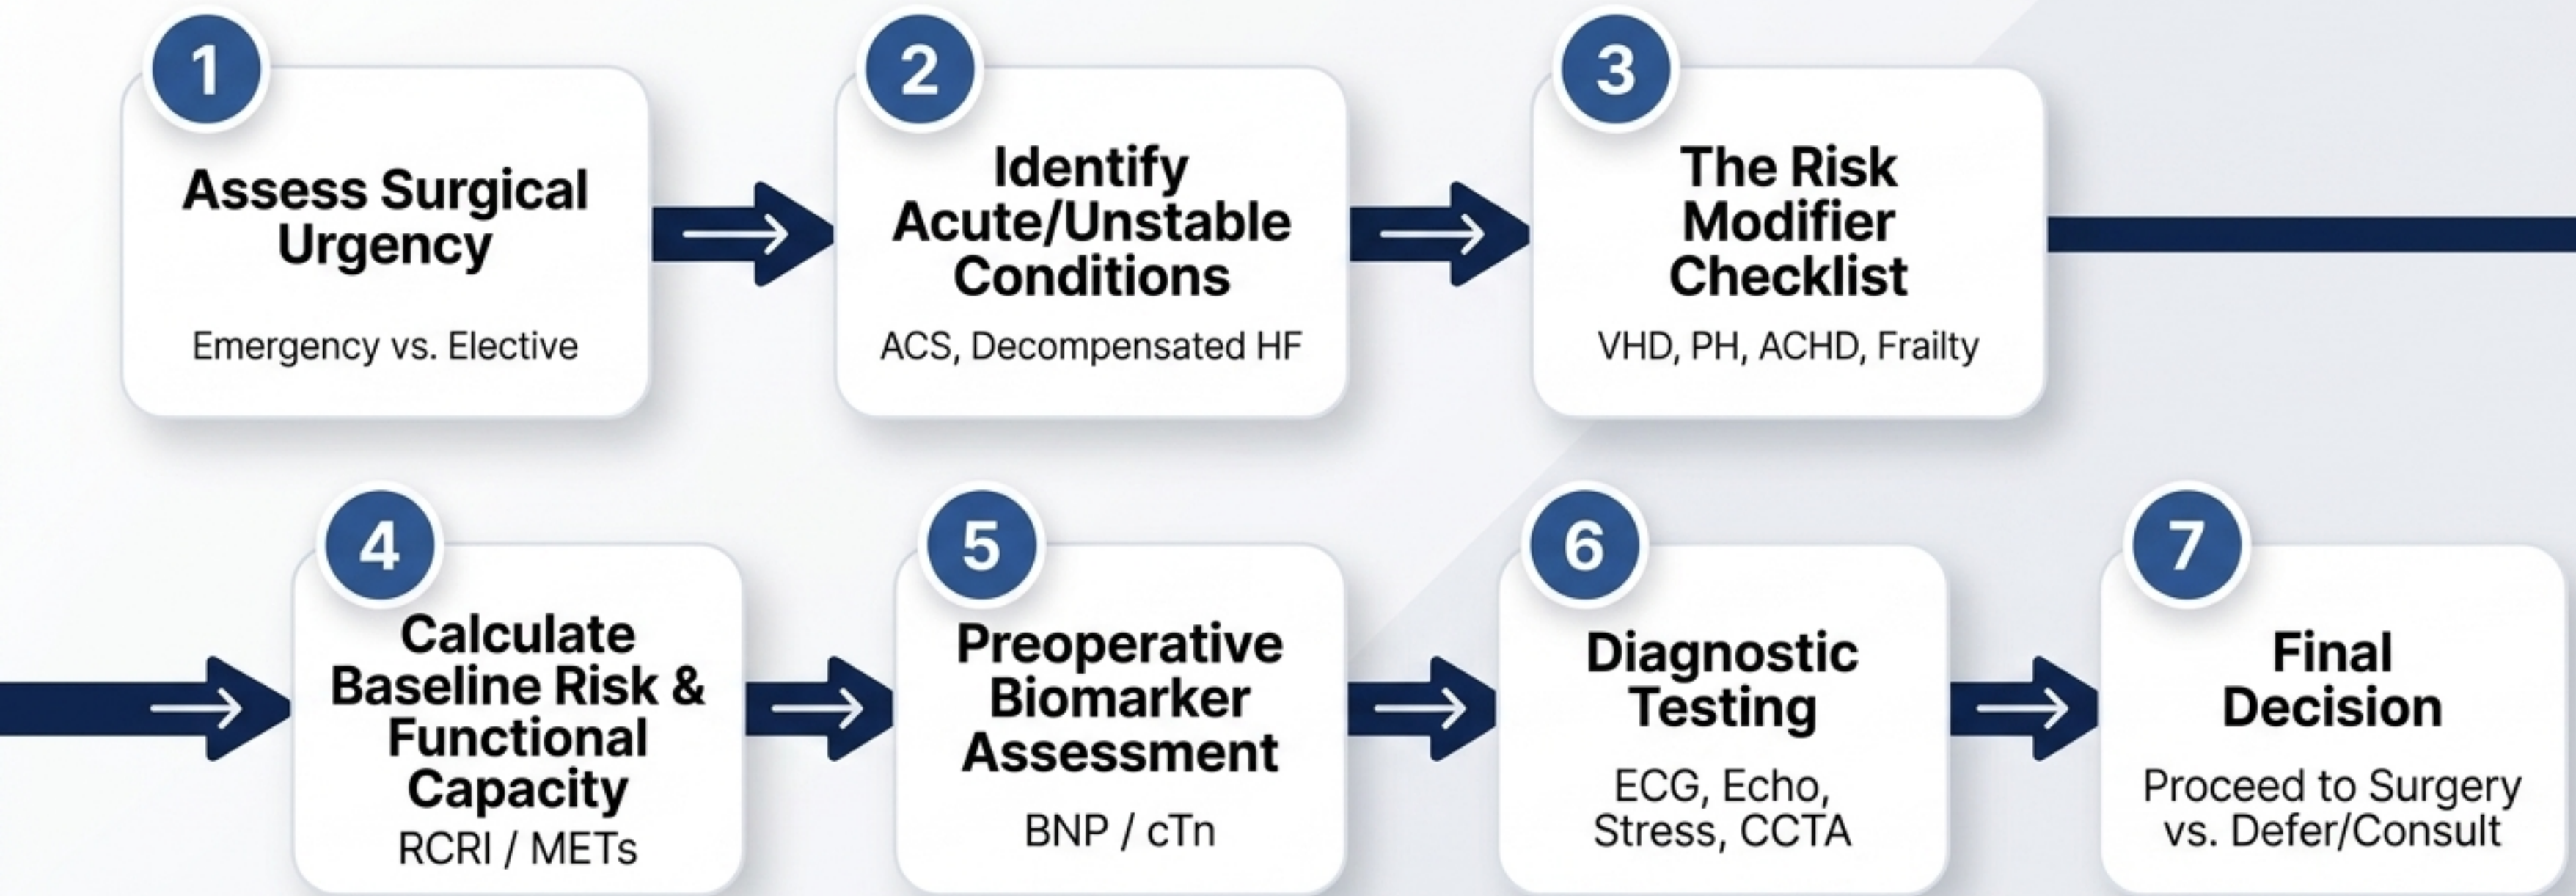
1
Assess Surgical Urgency
Emergency vs. Elective

2
Identify Acute/Unstable Conditions
ACS, Decompensated HF

3
The Risk Modifier Checklist
VHD, PH, ACHD, Frailty

4
Calculate Baseline Risk & Functional Capacity
RCRI / METs

5
Preoperative Biomarker Assessment
BNP / cTn

6
Diagnostic Testing
ECG, Echo, Stress, CCTA

7
Final Decision
Proceed to Surgery vs. Defer/Consult